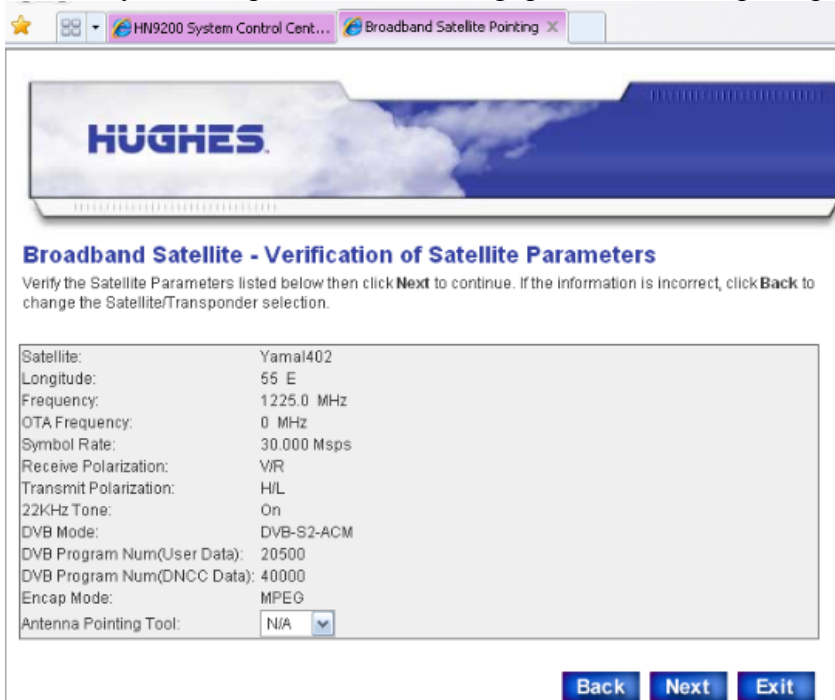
HN9200 System Control Cent...

Broadband Satellite Pointing

HUGHES.

Broadband Satellite - Verification of Satellite Parameters

Verify the Satellite Parameters listed below then click **Next** to continue. If the information is incorrect, click **Back** to change the Satellite/Transponder selection.

| | |
|---|---|
| Satellite: | Yamal402 |
| Longitude: | 55 E |
| Frequency: | 1225.0 MHz |
| OTA Frequency: | 0 MHz |
| Symbol Rate: | 30.000 Msps |
| Receive Polarization: | V/R |
| Transmit Polarization: | H/L |
| 22KHz Tone: | On |
| DVB Mode: | DVB-S2-ACM |
| DVB Program Num(User Data): | 20500 |
| DVB Program Num(DNCC Data): | 40000 |
| Encap Mode: | MPEG |
| Antenna Pointing Tool: | N/A |

Back Next Exit